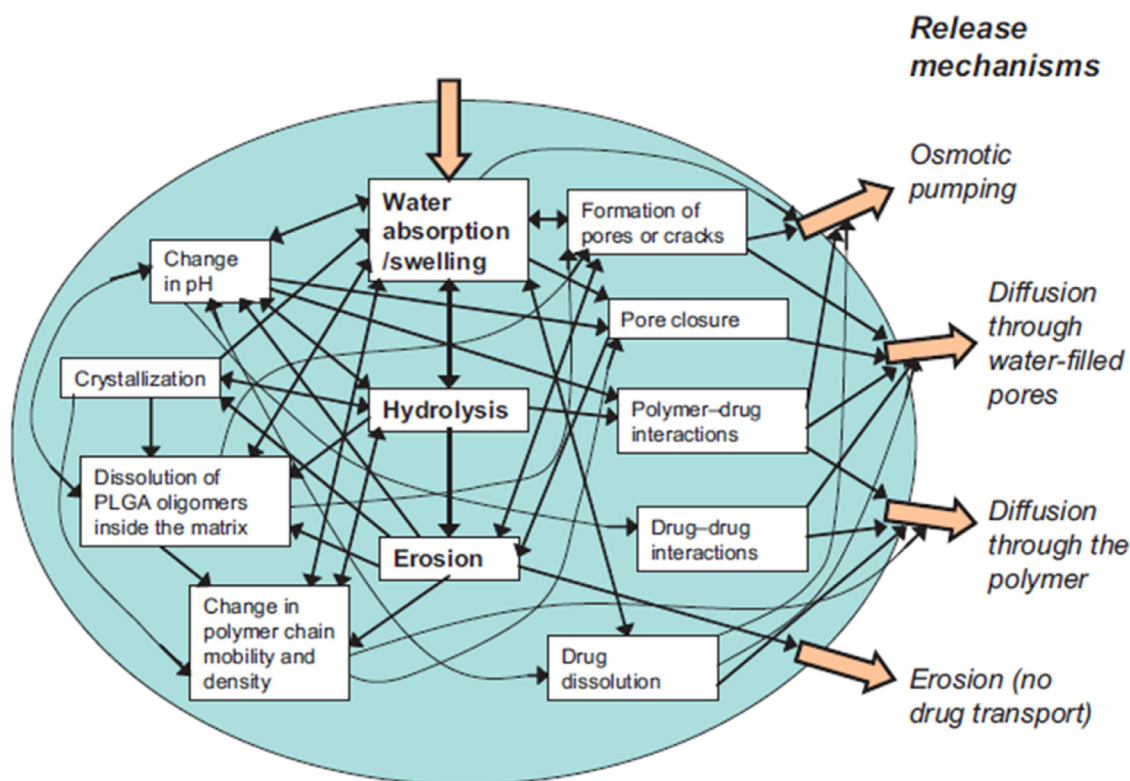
Release mechanisms

Water absorption /swelling

Formation of pores or cracks

Change in pH

Pore closure

Crystallization

Hydrolysis

Polymer–drug interactions

Dissolution of PLGA oligomers inside the matrix

Drug–drug interactions

Erosion

Change in polymer chain mobility and density

Drug dissolution

Osmotic pumping

Diffusion through water-filled pores

Diffusion through the polymer

Erosion (no drug transport)